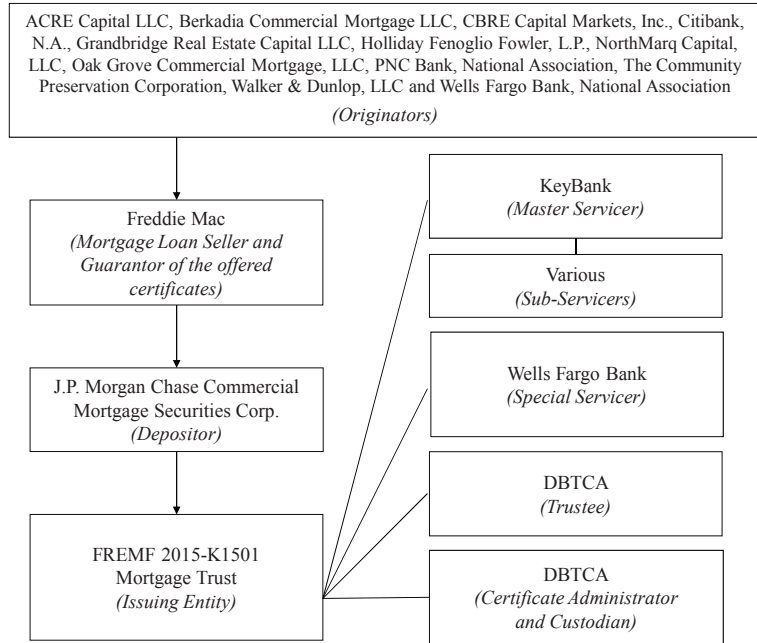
ACRE Capital LLC, Berkadia Commercial Mortgage LLC, CBRE Capital Markets, Inc., Citibank, N.A., Grandbridge Real Estate Capital LLC, Holliday Fenoglio Fowler, L.P., NorthMarq Capital, LLC, Oak Grove Commercial Mortgage, LLC, PNC Bank, National Association, The Community Preservation Corporation, Walker & Dunlop, LLC and Wells Fargo Bank, National Association

*(Originators)*

Freddie Mac
*(Mortgage Loan Seller and Guarantor of the offered certificates)*

J.P. Morgan Chase Commercial Mortgage Securities Corp.
*(Depositor)*

FREMF 2015-K1501 Mortgage Trust
*(Issuing Entity)*

KeyBank
*(Master Servicer)*

Various
*(Sub-Servicers)*

Wells Fargo Bank
*(Special Servicer)*

DBTCA
*(Trustee)*

DBTCA
*(Certificate Administrator and Custodian)*